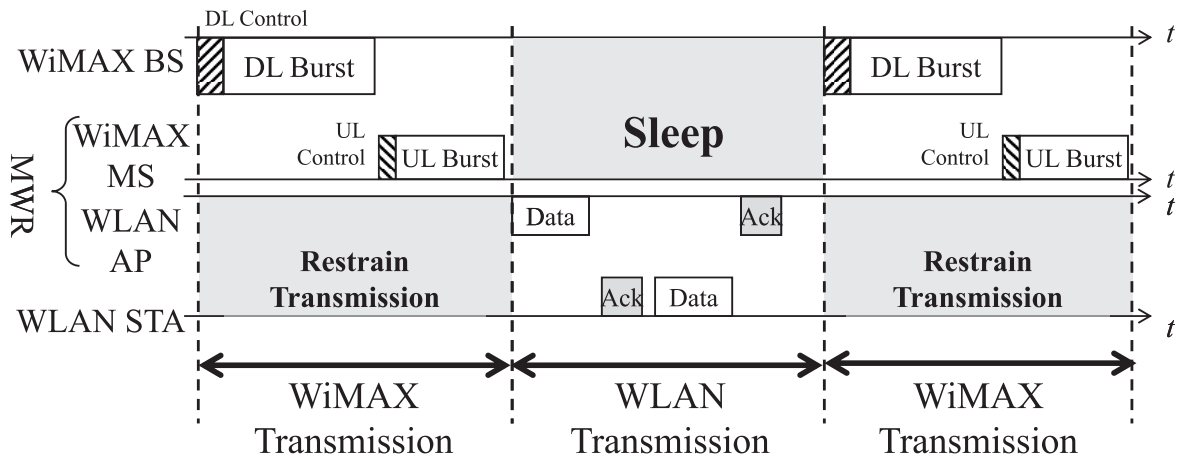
DL Control

WiMAX BS

DL Burst

Sleep

DL Burst

$t$

MWR

WiMAX MS

UL Control

UL Burst

UL Control

UL Burst

$t$

WLAN AP

$t$

Data

Ack

Restrain Transmission

Restrain Transmission

Ack

Data

WLAN STA

$t$

WiMAX Transmission

WLAN Transmission

WiMAX Transmission